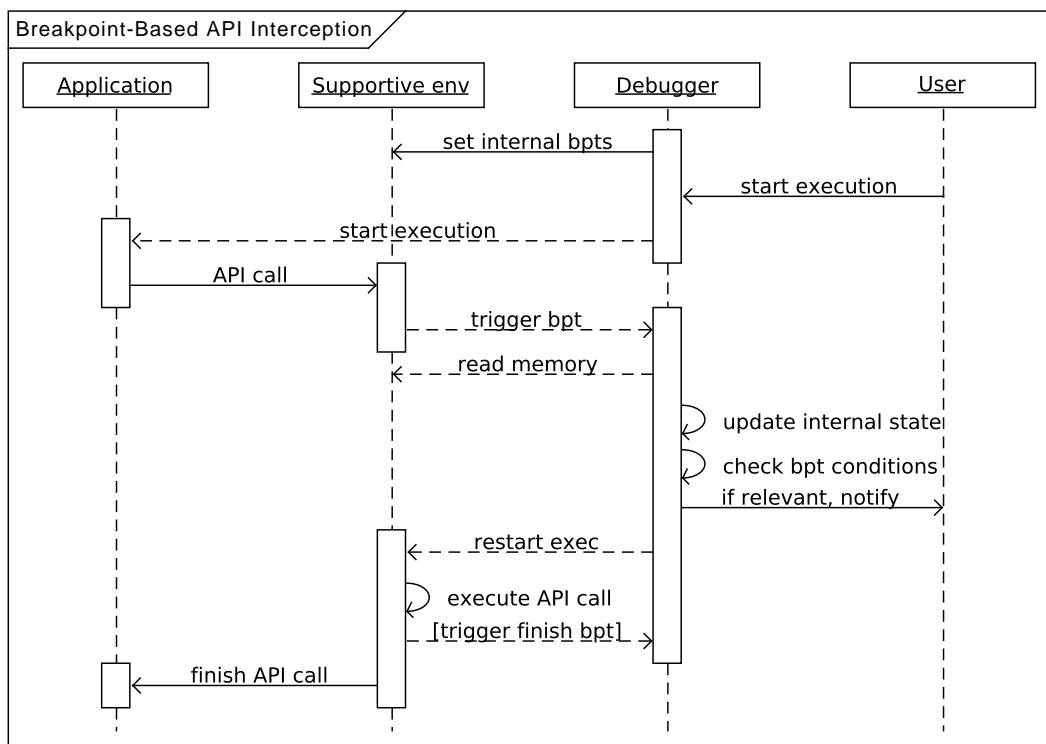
Breakpoint-Based API Interception

Application

Supportive env

Debugger

User

set internal bpts

start execution

start execution

API call

trigger bpt

read memory

update internal state

check bpt conditions

if relevant, notify

restart exec

execute API call

[trigger finish bpt]

finish API call